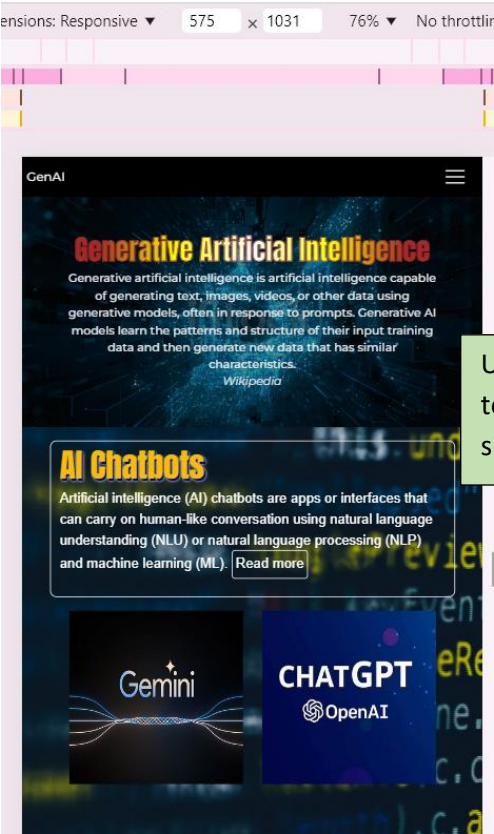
ensions: Responsive ▼ 575 × 1031 76% ▼ No throttlin

GenAI

Generative Artificial Intelligence

Generative artificial intelligence is artificial intelligence capable of generating text, images, videos, or other data using generative models, often in response to prompts. Generative AI models learn the patterns and structure of their input training data and then generate new data that has similar characteristics.
Wikipedia

U
te
s

AI Chatbots

Artificial intelligence (AI) chatbots are apps or interfaces that can carry on human-like conversation using natural language understanding (NLU) or natural language processing (NLP) and machine learning (ML). Read more

Gemini

CHATGPT
OpenAI